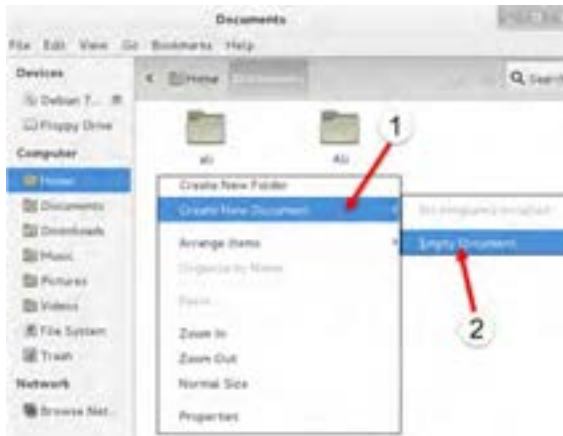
Documents

File Edit View Go Bookmarks Help

Devices
Debian 7...
Floppy Drive
Computer
Home
Documents
Downloads
Music
Pictures
Videos
File System
Trash
Network
Browse Net...

Home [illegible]
Q Search

ali
Ali

1

Create New Folder
Create New Document
Arrange Items
Organize by Name
Paste
Zoom In
Zoom Out
Normal Size
Properties

No templates installed
Empty Document

2